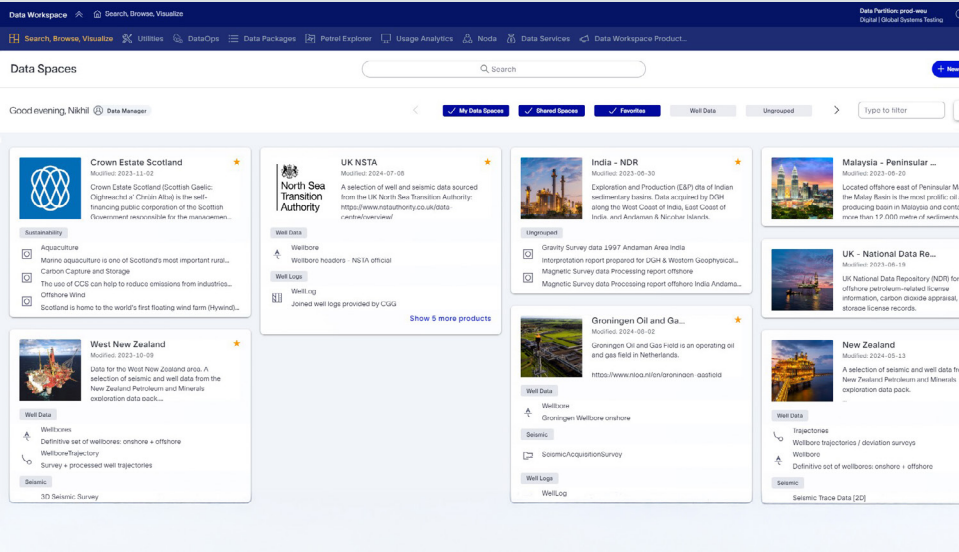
Data Workspace Search, Browse, Visualize

Data Partition prod-weu
Digital | Global Systems Testing

Search, Browse, Visualize Utilities DataOps Data Packages Petrel Explorer Usage Analytics Noda Data Services Data Workspace Product...

Data Spaces

Search

+ New

Good evening, Nikhil Data Manager

My Data Spaces Shared Spaces Favorites Well Data Ungrouped

type to filter

Crown Estate Scotland
Modified: 2023-11-02
Crown Estate Scotland (Scottish Gaelic: Oighreachd a' Chrùin Alba) is the self-financing public corporation of the Scottish Government responsible for the managemen...
Sustainability
Aquaculture
Marine aquaculture is one of Scotland's most important rural...
Carbon Capture and Storage
The use of CCS can help to reduce emissions from industries...
Offshore Wind
Scotland is home to the world's first floating wind farm (Hywind)...

UK NSTA
Modified: 2024-07-08
North Sea Transition Authority
A selection of well and seismic data sourced from the UK North Sea Transition Authority: https://www.nstauthority.co.uk/data-centre/overview/
Well Data
Wellbore
Wellbore headers - NSTA official
Well Logs
WellLog
Joined well logs provided by CGG
Show 5 more products

India - NDR
Modified: 2023-06-30
Exploration and Production (E&P) dta of Indian sedimentary basins. Data acquired by DGH along the West Coast of India, East Coast of India, and Andaman & Nicobar Islands.
Ungrouped
Gravity Survey data 1997 Andaman Area India
Interpretation report prepared for DGH & Westom Geophysical...
Magnetic Survey Data Processing report offshore
Magnetic Survey Data Processing report offshore India Andama...

Malaysia - Peninsular ...
Modified: 2023-08-20
Located offshore east of Peninsular M the Malay Basin is the most prolific oil producing basin in Malaysia and conta more than 12,000 metre of sediments

UK - National Data Re...
Modified: 2023-06-19
UK National Data Repository (NDR) for offshore petroleum-related license information, carbon dioxide appraisal, storage license records.

West New Zealand
Modified: 2023-10-09
Data for the West New Zealand area. A selection of seismic and well data from the New Zealand Petroleum and Minerals exploration data pack...
Well Data
Wellbores
Definitive set of wellbores: onshore + offshore
WellboreTrajectory
Survey + processed well trajectories
Seismic
3D Seismic Survey

Groningen Oil and Ga...
Modified: 2024-06-02
Groningen Oil and Gas Field is an operating oil and gas field in Netherlands.
https://www.nlog.nl/en/groningen-gasfield
Well Data
Wellbore
Groningen Wellbore onshore
Seismic
SeismicAcquisitionSurvey
Well Logs
WellLog

New Zealand
Modified: 2024-05-13
A selection of seismic and well data fr New Zealand Petroleum and Minerals exploration data pack.
Well Data
Trajectories
Wellbore trajectories / deviation surveys
Wellbore
Definitive set of wellbores: onshore + offshore
Seismic
Seismic Trace Data [2D]